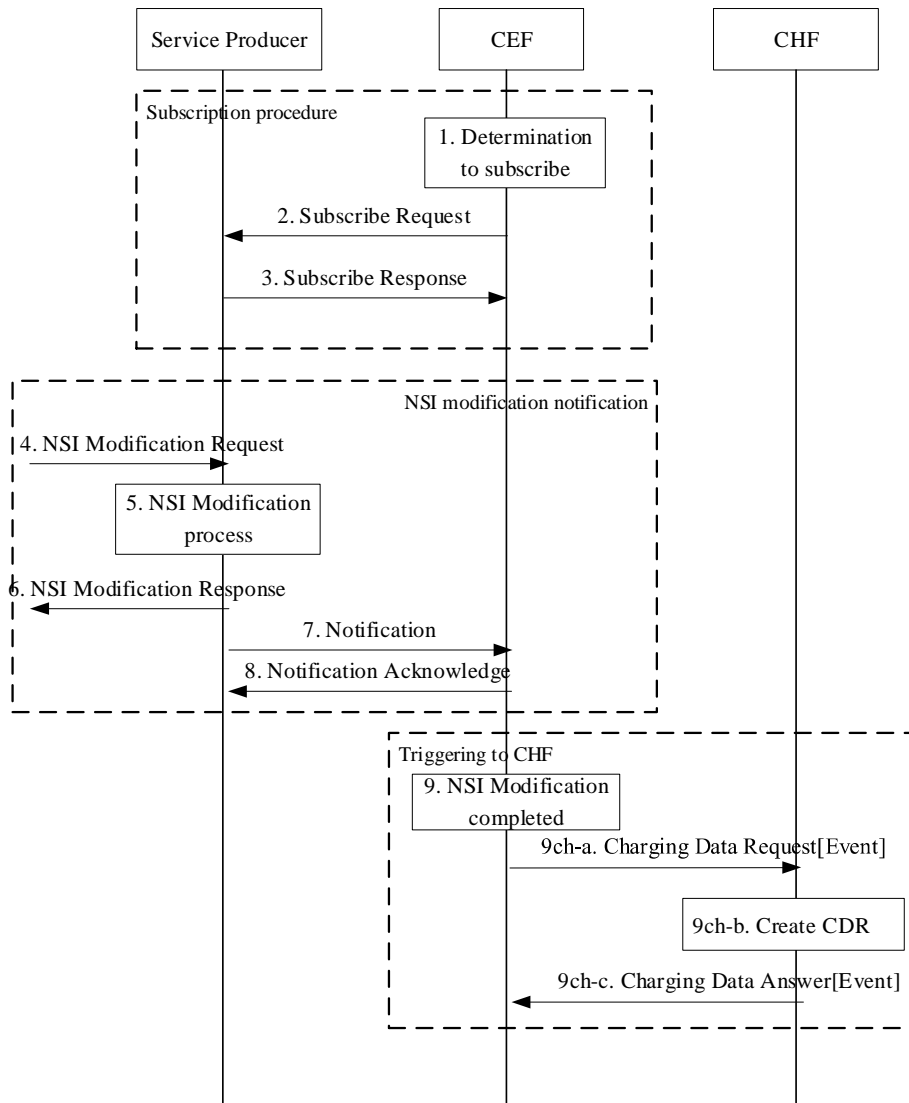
Service Producer

CEF

CHF

Subscription procedure

1. Determination to subscribe

2. Subscribe Request

3. Subscribe Response

NSI modification notification

4. NSI Modification Request

5. NSI Modification process

6. NSI Modification Response

7. Notification

8. Notification Acknowledge

Triggering to CHF

9. NSI Modification completed

9ch-a. Charging Data Request[Event]

9ch-b. Create CDR

9ch-c. Charging Data Answer[Event]